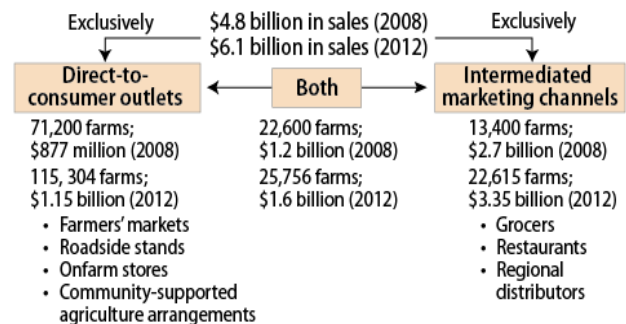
Exclusively

$4.8 billion in sales (2008)
$6.1 billion in sales (2012)

Exclusively

Direct-to-consumer outlets

Both

Intermediated marketing channels

71,200 farms;
$877 million (2008)
115, 304 farms;
$1.15 billion (2012)
• Farmers' markets
• Roadside stands
• Onfarm stores
• Community-supported agriculture arrangements

22,600 farms;
$1.2 billion (2008)
25,756 farms;
$1.6 billion (2012)

13,400 farms;
$2.7 billion (2008)
22,615 farms;
$3.35 billion (2012)
• Grocers
• Restaurants
• Regional distributors